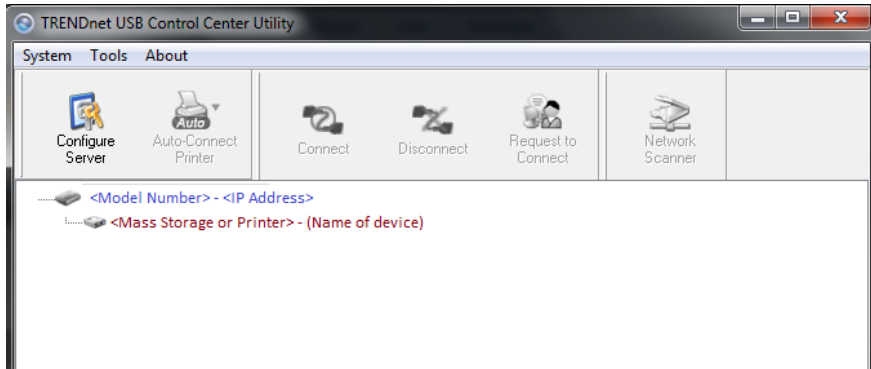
TRENDnet USB Control Center Utility

System Tools About

Configure Server

Auto

Auto-Connect Printer

Connect

Disconnect

Request to Connect

Network Scanner

<Model Number> - <IP Address>

<Mass Storage or Printer> - (Name of device)